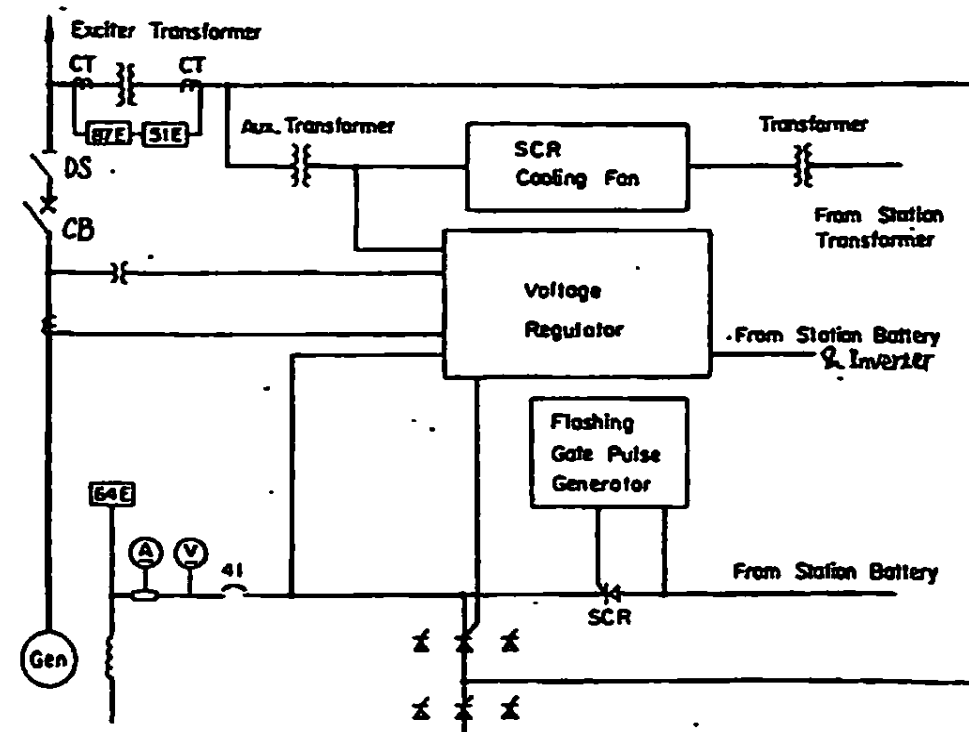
Exciter Transformer

CT

CT

87E

51E

DS

CB

Aux. Transformer

SCR
Cooling Fan

Transformer

From Station Transformer

Voltage Regulator

From Station Battery & Inverter

Flashing Gate Pulse Generator

64E

A

V

41

From Station Battery

SCR

Gen